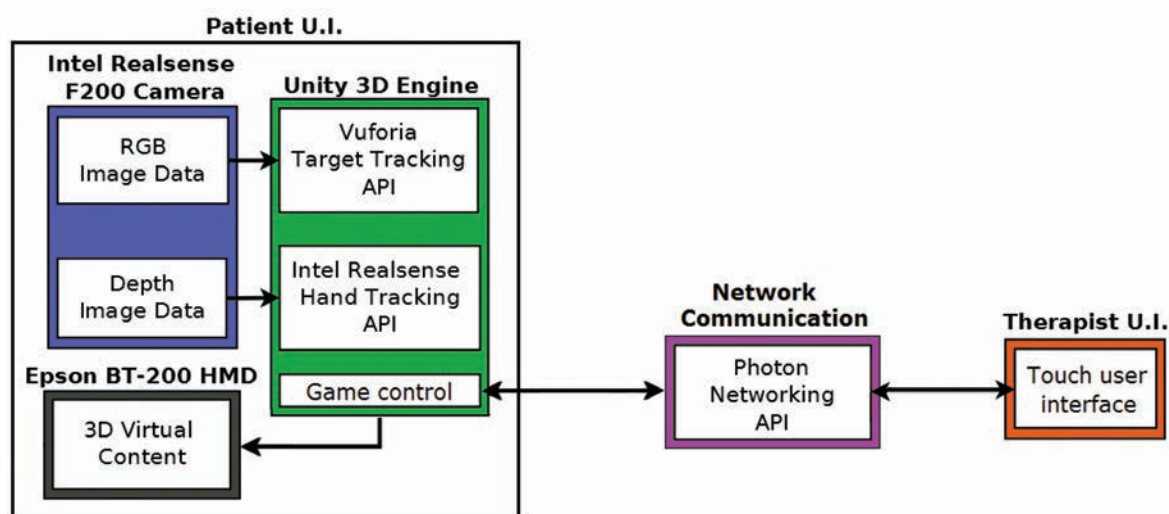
Patient U.I.

Intel Realsense F200 Camera

RGB Image Data

Depth Image Data

Unity 3D Engine

Vuforia Target Tracking API

Intel Realsense Hand Tracking API

Game control

Epson BT-200 HMD

3D Virtual Content

Network Communication

Photon Networking API

Therapist U.I.

Touch user interface